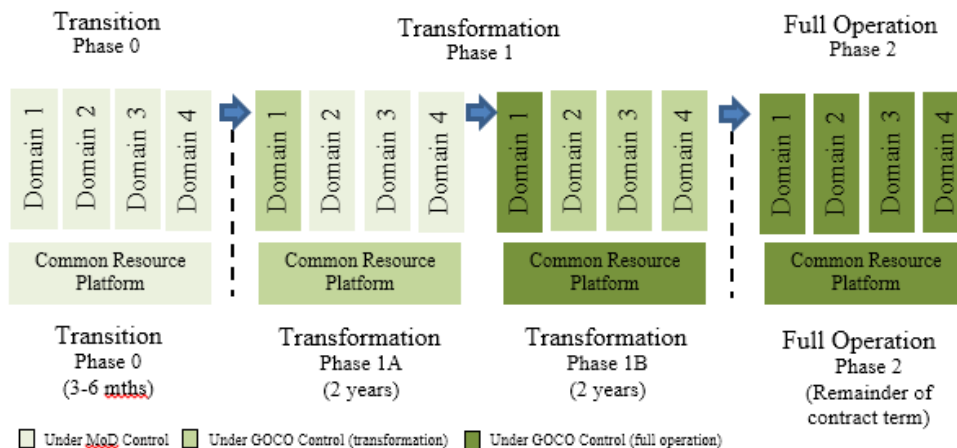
Transition
Phase 0

Transformation
Phase 1

Full Operation
Phase 2

Domain 1 Domain 2 Domain 3 Domain 4

Common Resource Platform

Domain 1 Domain 2 Domain 3 Domain 4

Common Resource Platform

Domain 1 Domain 2 Domain 3 Domain 4

Common Resource Platform

Domain 1 Domain 2 Domain 3 Domain 4

Common Resource Platform

Transition
Phase 0
(3-6 mths)

Transformation
Phase 1A
(2 years)

Transformation
Phase 1B
(2 years)

Full Operation
Phase 2
(Remainder of contract term)

Under MoD Control
Under GOCO Control (transformation)
Under GOCO Control (full operation)